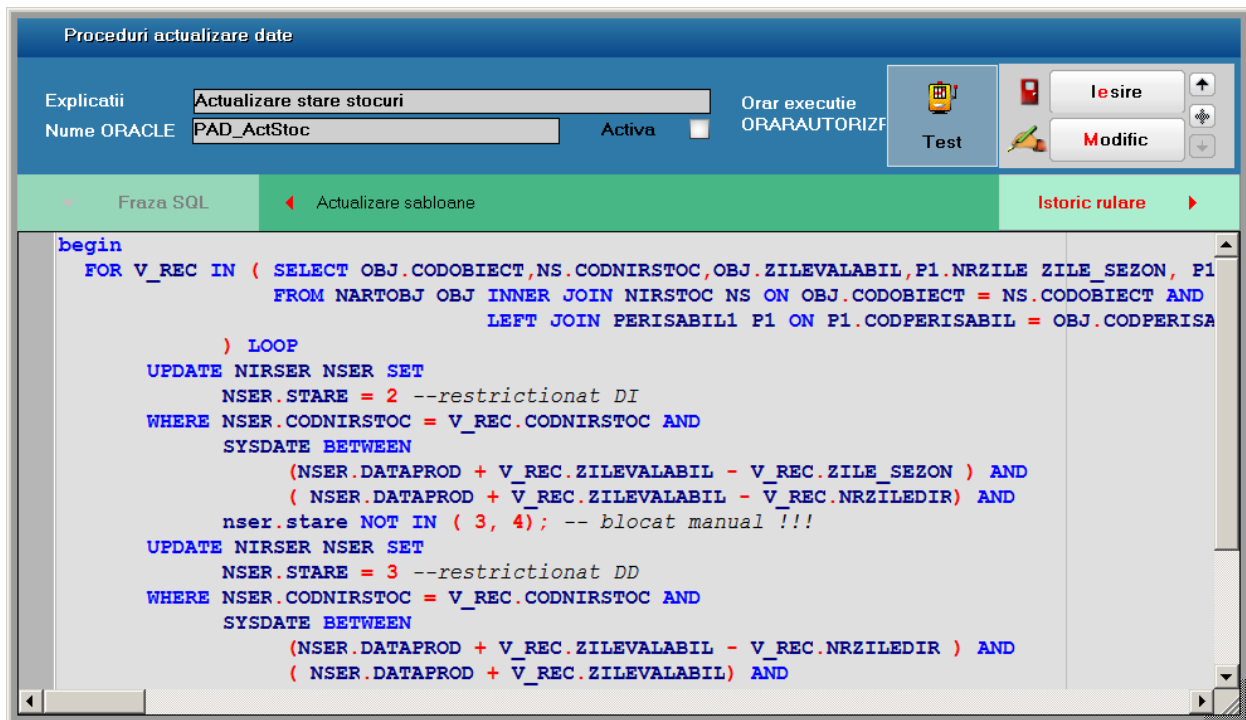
Proceduri actualizare date

Explicatii Actualizare stare stocuri
Nume ORACLE PAD_ActStoc
Activa
Orar executie
ORARAUTORIZP
Test
Iesire
Modific

Fraza SQL
Actualizare sabloane
Istoric rulare

begin
  FOR V_REC IN ( SELECT OBJ.CODOBIECT,NS.CODNIRSTOC,OBJ.ZILEVALABIL,P1.NRZILE ZILE_SEZON, P1
                 FROM NARTOBJ OBJ INNER JOIN NIRSTOC NS ON OBJ.CODOBIECT = NS.CODOBIECT AND
                                  LEFT JOIN PERISABIL1 P1 ON P1.CODPERISABIL = OBJ.CODPERISA
              ) LOOP
      UPDATE NIRSER NSER SET
            NSER.STARE = 2 --restrictionat DI
      WHERE NSER.CODNIRSTOC = V_REC.CODNIRSTOC AND
            SYSDATE BETWEEN
                 (NSER.DATAPROD + V_REC.ZILEVALABIL - V_REC.ZILE_SEZON ) AND
                 ( NSER.DATAPROD + V_REC.ZILEVALABIL - V_REC.NRZILEDIR) AND
            nser.stare NOT IN ( 3, 4); -- blocat manual !!!
      UPDATE NIRSER NSER SET
            NSER.STARE = 3 --restrictionat DD
      WHERE NSER.CODNIRSTOC = V_REC.CODNIRSTOC AND
            SYSDATE BETWEEN
                 (NSER.DATAPROD + V_REC.ZILEVALABIL - V_REC.NRZILEDIR ) AND
                 ( NSER.DATAPROD + V_REC.ZILEVALABIL) AND